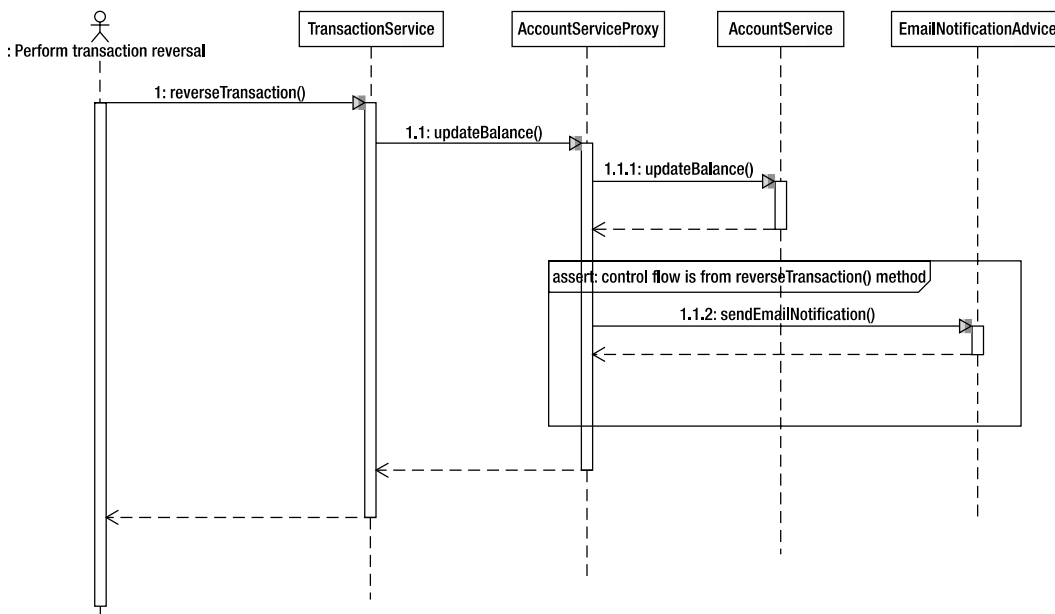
: Perform transaction reversal

TransactionService

AccountServiceProxy

AccountService

EmailNotificationAdvice

1: reverseTransaction()

1.1: updateBalance()

1.1.1: updateBalance()

assert: control flow is from reverseTransaction() method

1.1.2: sendEmailNotification()